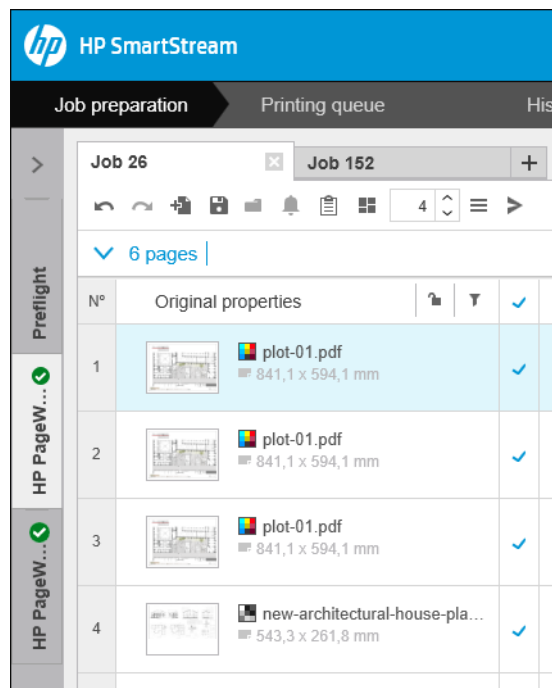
hp HP SmartStream

Job preparation Printing queue His

Preflight

HP PageW...

HP PageW...

Job 26 Job 152 +

4

6 pages

| Nº | Original properties |
|---|---|
| 1 | plot-01.pdf 841,1 x 594,1 mm |
| 2 | plot-01.pdf 841,1 x 594,1 mm |
| 3 | plot-01.pdf 841,1 x 594,1 mm |
| 4 | new-architectural-house-pla... 543,3 x 261,8 mm |